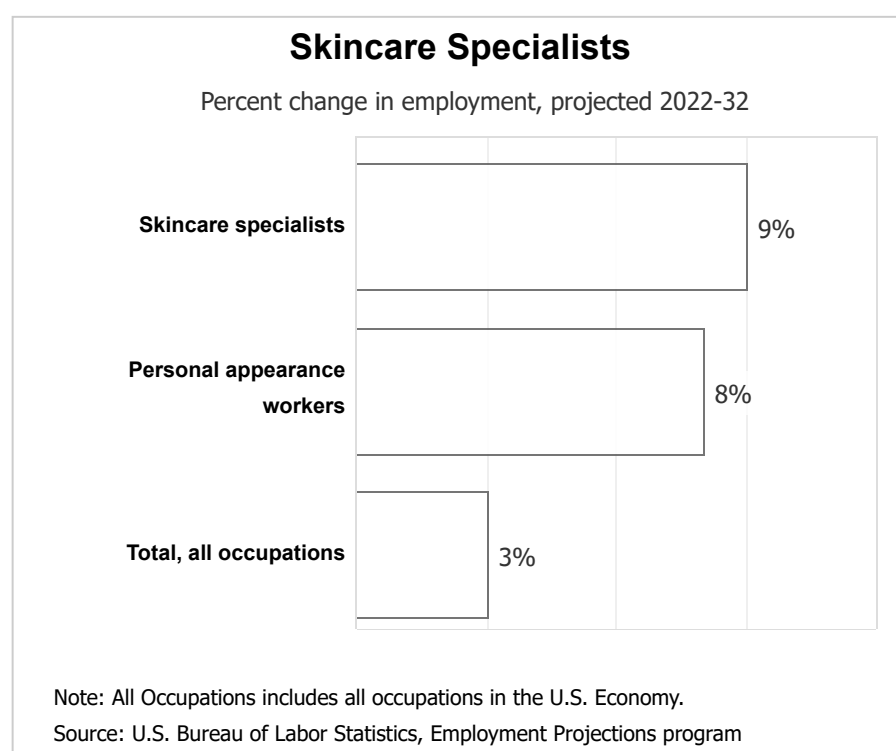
Skincare Specialists

Percent change in employment, projected 2022-32

Skincare specialists
9%

Personal appearance workers
8%

Total, all occupations
3%

Note: All Occupations includes all occupations in the U.S. Economy.
Source: U.S. Bureau of Labor Statistics, Employment Projections program